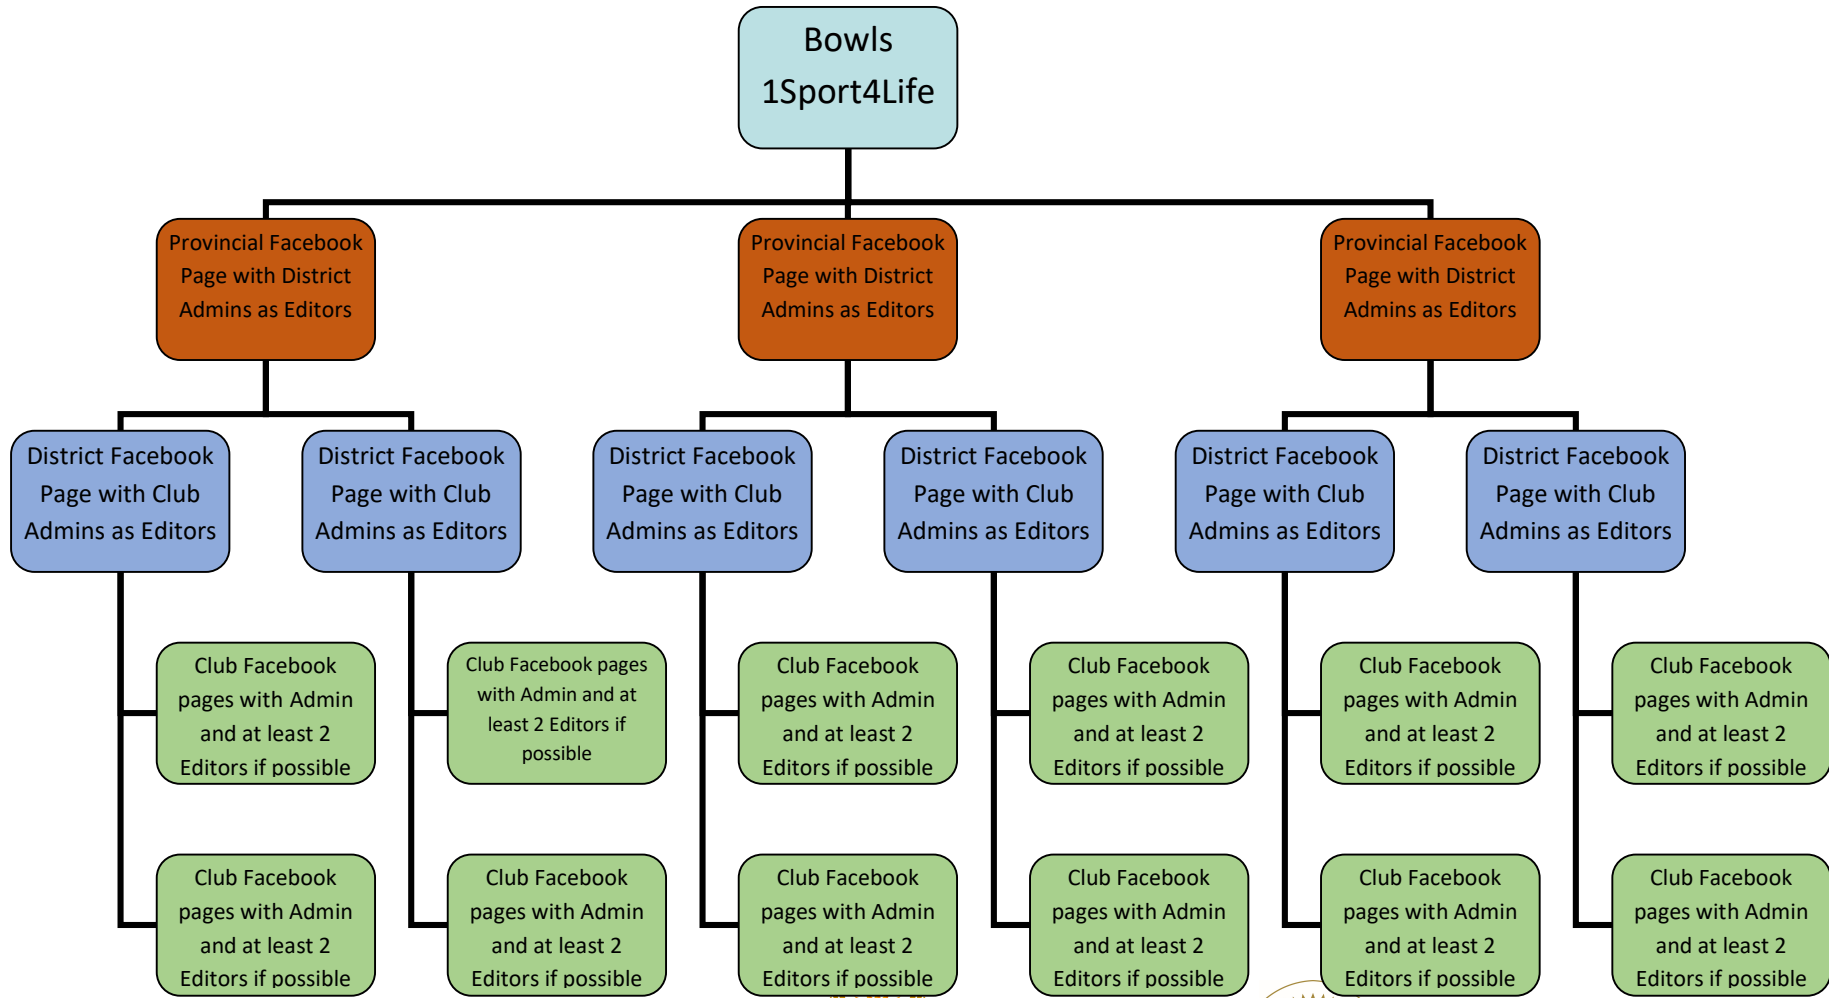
Bowls
1Sport4Life

Provincial Facebook Page with District Admins as Editors

Provincial Facebook Page with District Admins as Editors

Provincial Facebook Page with District Admins as Editors

District Facebook Page with Club Admins as Editors

District Facebook Page with Club Admins as Editors

District Facebook Page with Club Admins as Editors

District Facebook Page with Club Admins as Editors

District Facebook Page with Club Admins as Editors

District Facebook Page with Club Admins as Editors

Club Facebook pages with Admin and at least 2 Editors if possible

Club Facebook pages with Admin and at least 2 Editors if possible

Club Facebook pages with Admin and at least 2 Editors if possible

Club Facebook pages with Admin and at least 2 Editors if possible

Club Facebook pages with Admin and at least 2 Editors if possible

Club Facebook pages with Admin and at least 2 Editors if possible

Club Facebook pages with Admin and at least 2 Editors if possible

Club Facebook pages with Admin and at least 2 Editors if possible

Club Facebook pages with Admin and at least 2 Editors if possible

Club Facebook pages with Admin and at least 2 Editors if possible

Club Facebook pages with Admin and at least 2 Editors if possible

Club Facebook pages with Admin and at least 2 Editors if possible